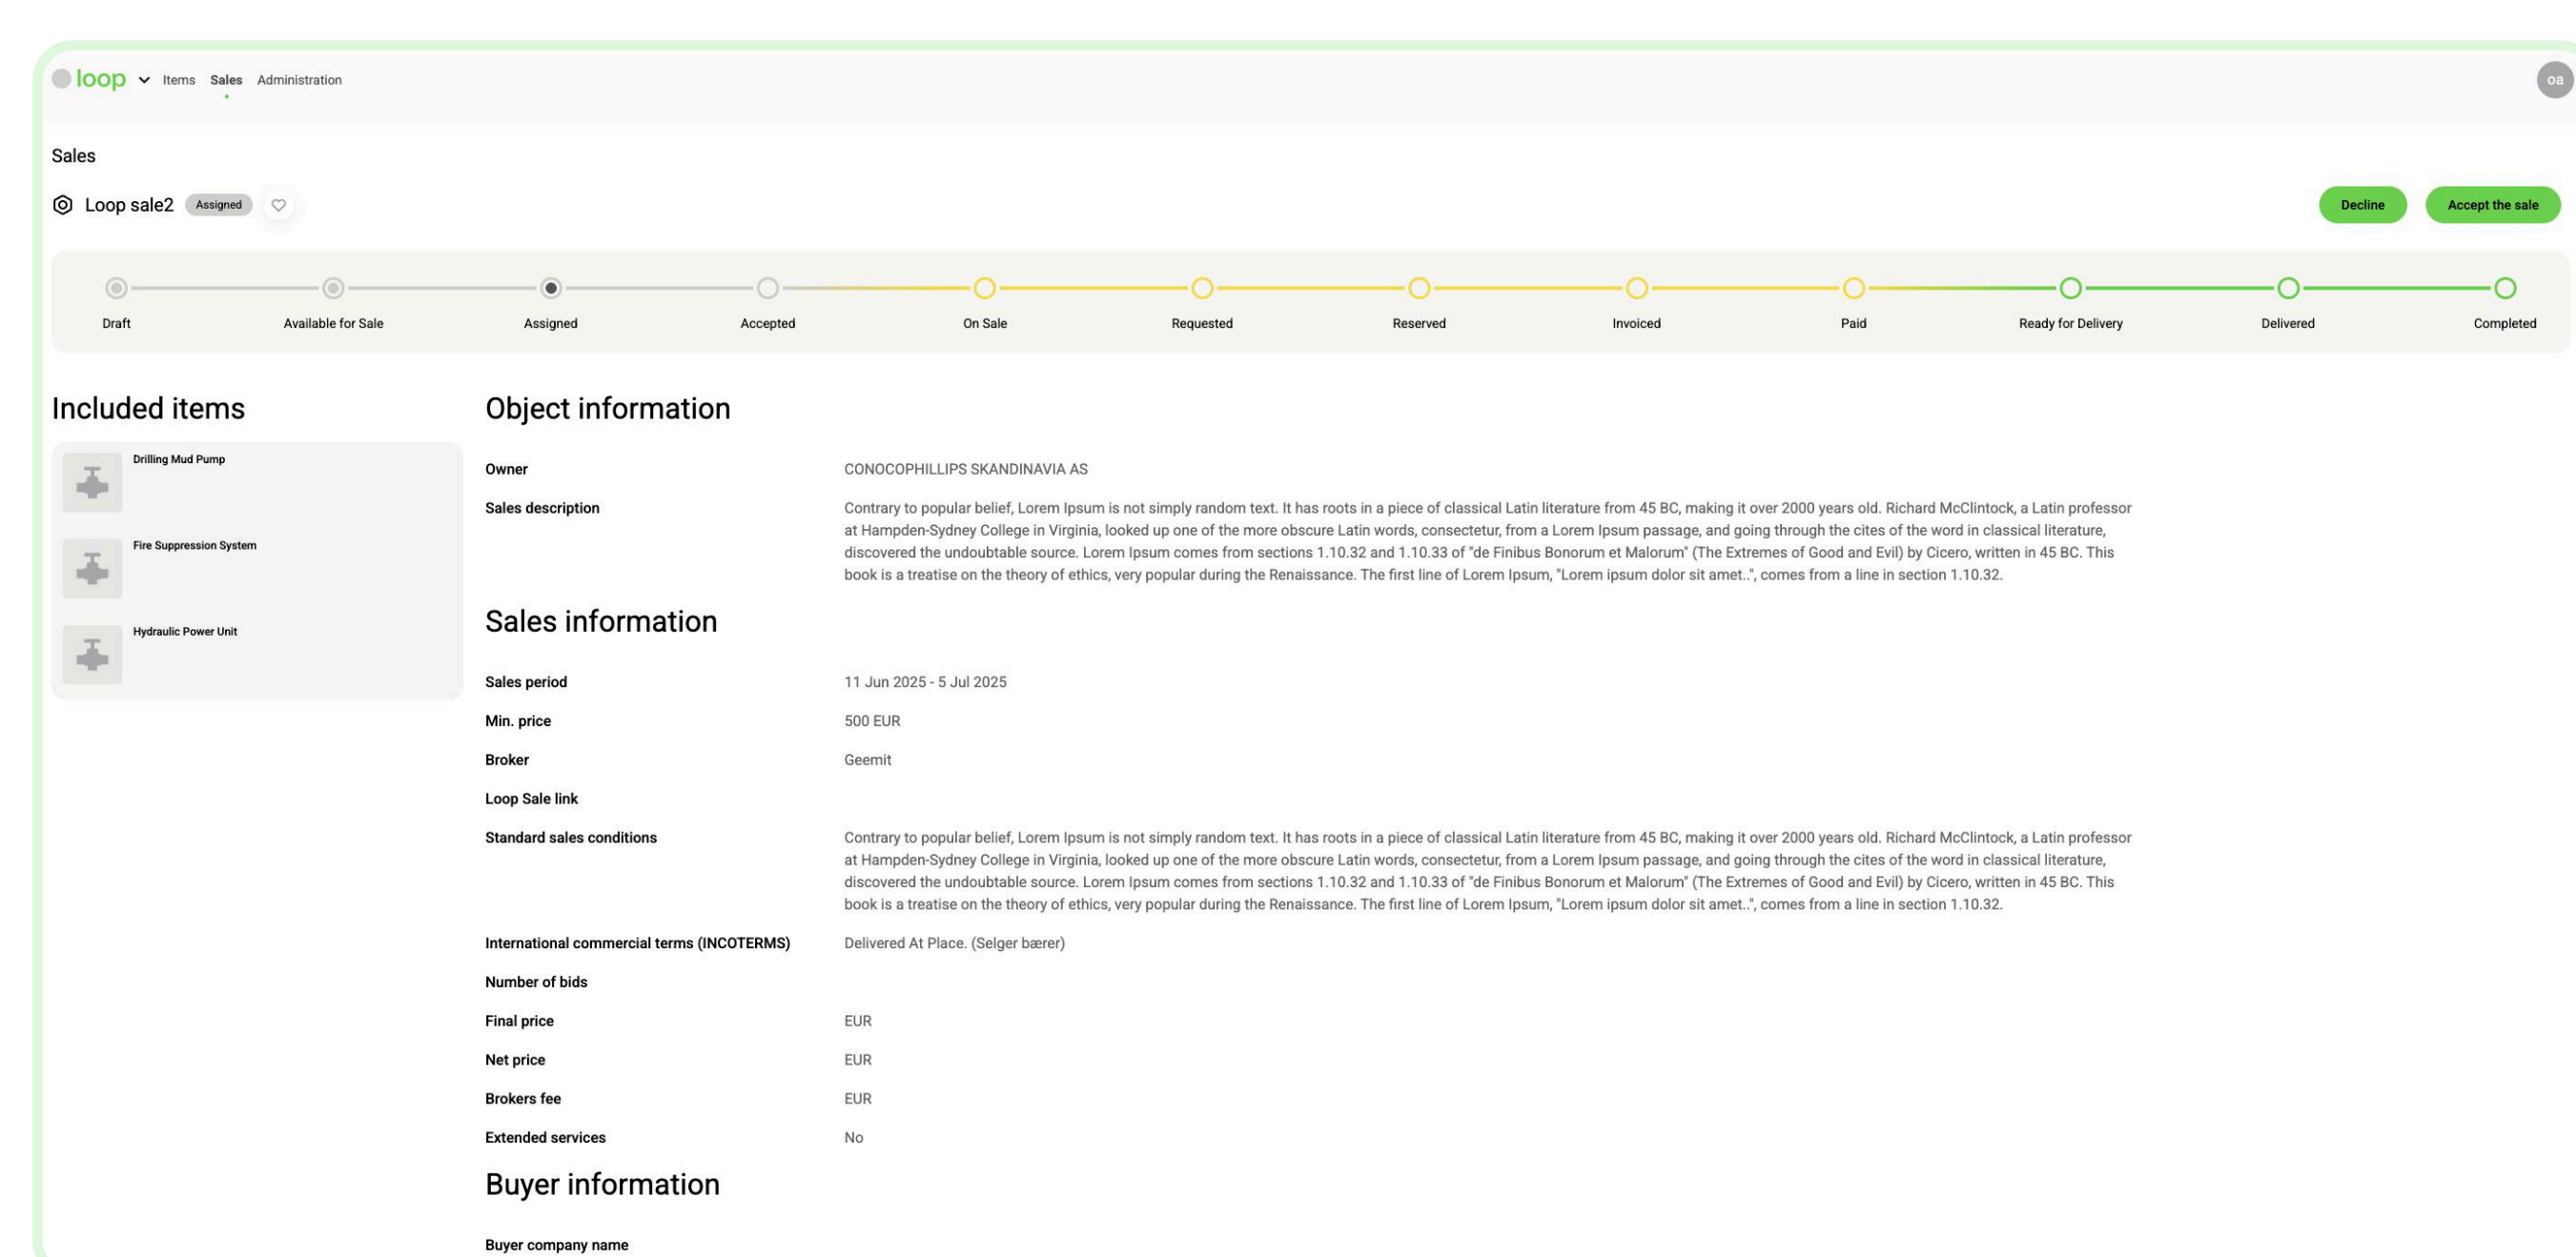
loop Items Sales Administration

oa

Sales

Loop sale2 Assigned

Decline Accept the sale

Draft Available for Sale Assigned Accepted On Sale Requested Reserved Invoiced Paid Ready for Delivery Delivered Completed

Included items

Drilling Mud Pump

Fire Suppression System

Hydraulic Power Unit

Object information

| | |
|---|---|
| Owner | CONOCOPHILLIPS SKANDINAVIA AS |
| Sales description | Contrary to popular belief, Lorem Ipsum is not simply random text. It has roots in a piece of classical Latin literature from 45 BC, making it over 2000 years old. Richard McClintock, a Latin professor at Hampden-Sydney College in Virginia, looked up one of the more obscure Latin words, consectetur, from a Lorem Ipsum passage, and going through the cites of the word in classical literature, discovered the undoubtable source. Lorem Ipsum comes from sections 1.10.32 and 1.10.33 of "de Finibus Bonorum et Malorum" (The Extremes of Good and Evil) by Cicero, written in 45 BC. This book is a treatise on the theory of ethics, very popular during the Renaissance. The first line of Lorem Ipsum, "Lorem ipsum dolor sit amet..", comes from a line in section 1.10.32. |

Sales information

| | |
|---|---|
| Sales period | 11 Jun 2025 - 5 Jul 2025 |
| Min. price | 500 EUR |
| Broker | Geemit |
| Loop Sale link | |
| Standard sales conditions | Contrary to popular belief, Lorem Ipsum is not simply random text. It has roots in a piece of classical Latin literature from 45 BC, making it over 2000 years old. Richard McClintock, a Latin professor at Hampden-Sydney College in Virginia, looked up one of the more obscure Latin words, consectetur, from a Lorem Ipsum passage, and going through the cites of the word in classical literature, discovered the undoubtable source. Lorem Ipsum comes from sections 1.10.32 and 1.10.33 of "de Finibus Bonorum et Malorum" (The Extremes of Good and Evil) by Cicero, written in 45 BC. This book is a treatise on the theory of ethics, very popular during the Renaissance. The first line of Lorem Ipsum, "Lorem ipsum dolor sit amet..", comes from a line in section 1.10.32. |
| International commercial terms (INCOTERMS) | Delivered At Place. (Selger bærer) |
| Number of bids | |
| Final price | EUR |
| Net price | EUR |
| Brokers fee | EUR |
| Extended services | No |

Buyer information

Buyer company name